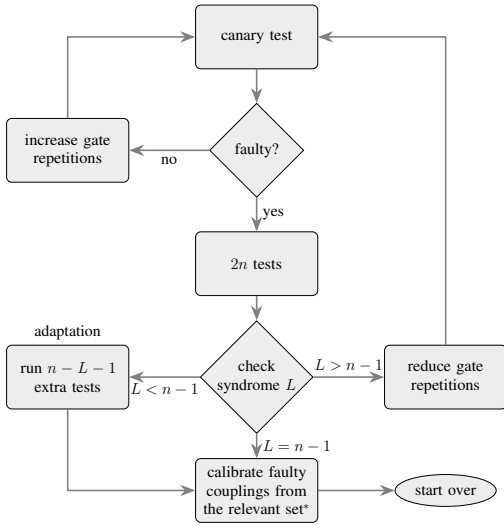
canary test

faulty?

no

increase gate repetitions

yes

$2n$ tests

adaptation

check syndrome $L$

$L > n-1$

reduce gate repetitions

run $n-L-1$ extra tests

$L < n-1$

$L = n-1$

calibrate faulty couplings from the relevant set*

start over